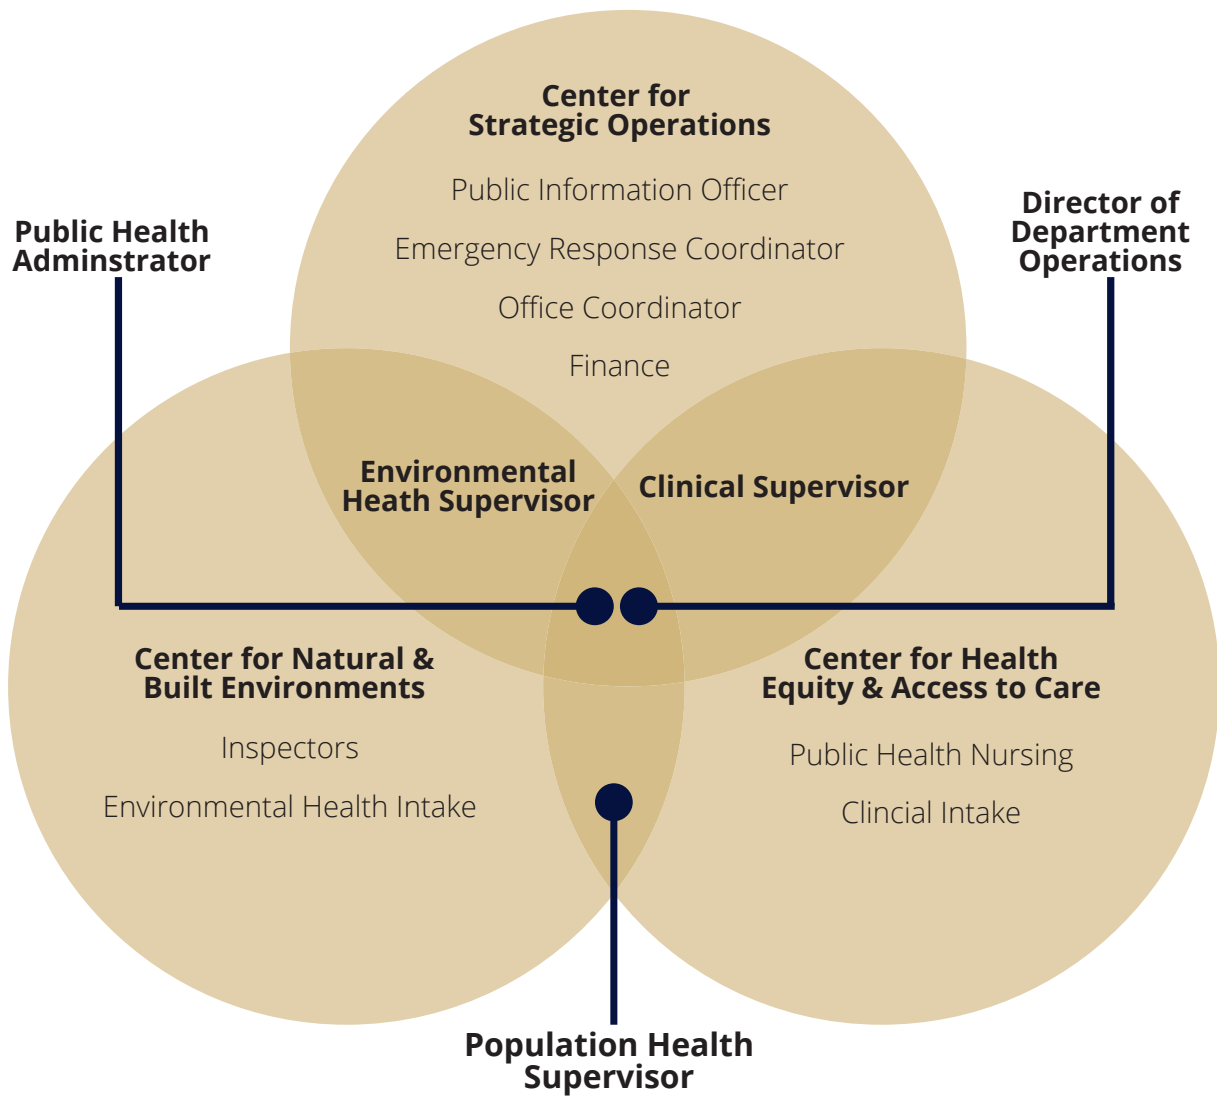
Center for Strategic Operations

Public Information Officer

Emergency Response Coordinator

Office Coordinator

Finance

Public Health Adminstrator

Director of Department Operations

Environmental Heath Supervisor

Clinical Supervisor

Center for Natural & Built Environments

Inspectors

Environmental Health Intake

Center for Health Equity & Access to Care

Public Health Nursing

Clincial Intake

Population Health Supervisor